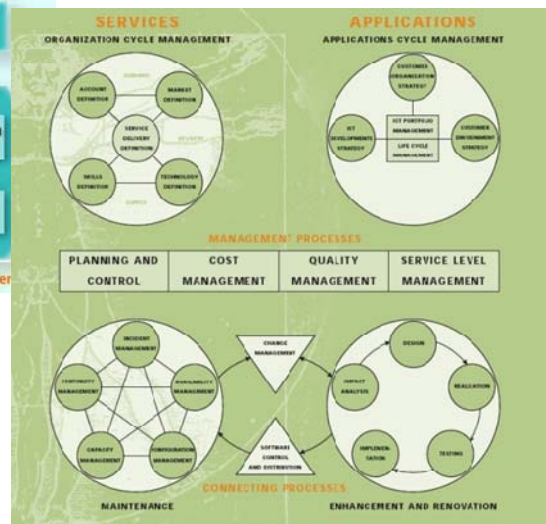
SERVICES
ORGANIZATION CYCLE MANAGEMENT

ACCOUNT DEFINITION
MARKET DEFINITION
SERVICE DELIVERY DEFINITION
SKILLS DEFINITION
TECHNOLOGY DEFINITION

APPLICATIONS
APPLICATIONS CYCLE MANAGEMENT

CUSTOMER ORGANIZATION STRATEGY
ICT PORTFOLIO MANAGEMENT
LIFE CYCLE MANAGEMENT
ICT DEVELOPMENTS STRATEGY
CUSTOMER ENVIRONMENT STRATEGY

MANAGEMENT PROCESSES

| PLANNING AND CONTROL | COST MANAGEMENT | QUALITY MANAGEMENT | SERVICE LEVEL MANAGEMENT |
|---|---|---|---|

INCIDENT MANAGEMENT
CONTINUITY MANAGEMENT
AVAILABILITY MANAGEMENT
CAPACITY MANAGEMENT
CONFIGURATION MANAGEMENT

CHANGE MANAGEMENT
SOFTWARE CONTROL AND DISTRIBUTION

DESIGN
IMPACT ANALYSIS
REALISATION
IMPLEMENTATION
TESTING

CONNECTING PROCESSES

MAINTENANCE
ENHANCEMENT AND RENOVATION